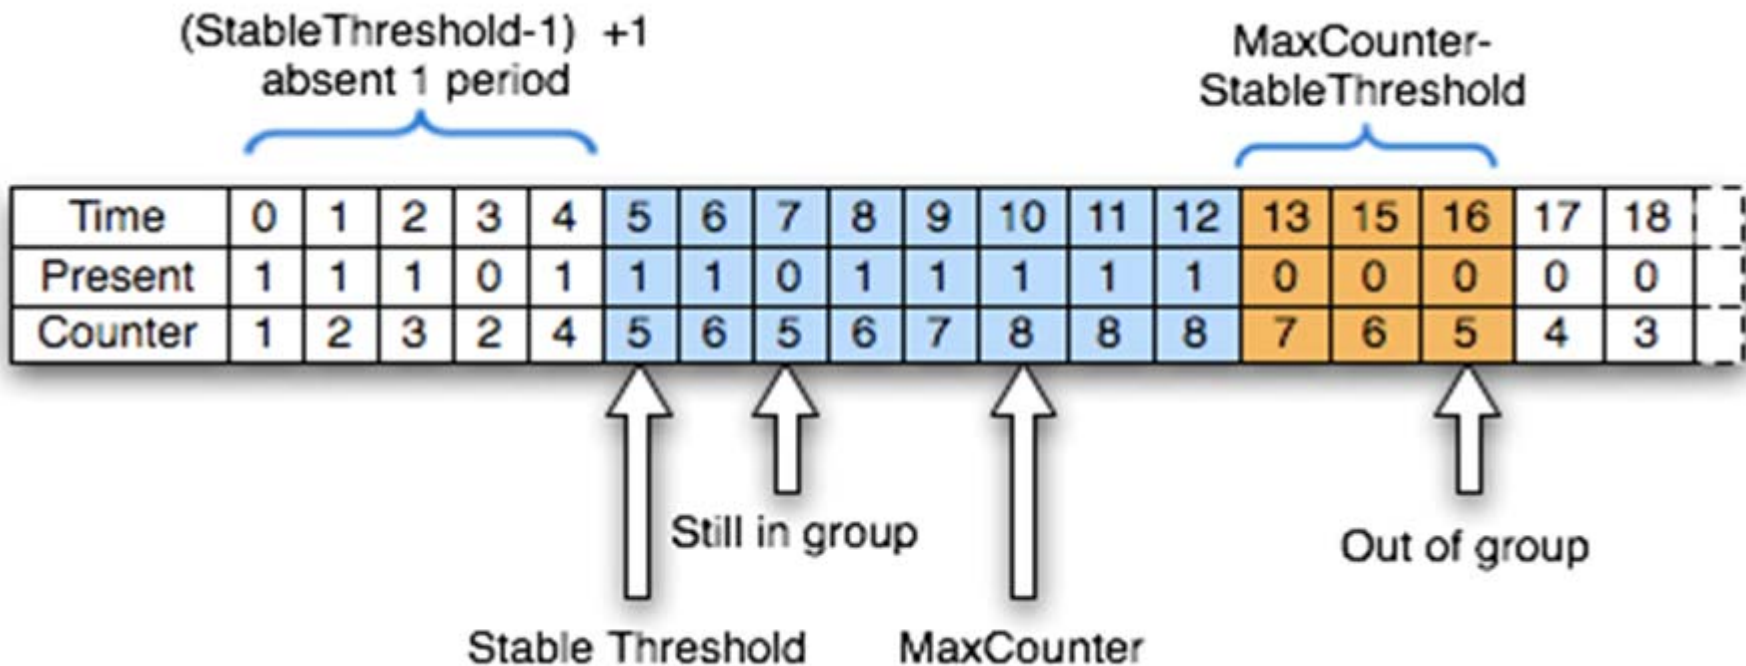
(StableThreshold-1) +1
absent 1 period

MaxCounter-
StableThreshold

| Time | 0 | 1 | 2 | 3 | 4 | 5 | 6 | 7 | 8 | 9 | 10 | 11 | 12 | 13 | 15 | 16 | 17 | 18 |
|---|---|---|---|---|---|---|---|---|---|---|---|---|---|---|---|---|---|---|
| Present | 1 | 1 | 1 | 0 | 1 | 1 | 1 | 0 | 1 | 1 | 1 | 1 | 1 | 0 | 0 | 0 | 0 | 0 |
| Counter | 1 | 2 | 3 | 2 | 4 | 5 | 6 | 5 | 6 | 7 | 8 | 8 | 8 | 7 | 6 | 5 | 4 | 3 |

Still in group

Out of group

Stable Threshold

MaxCounter